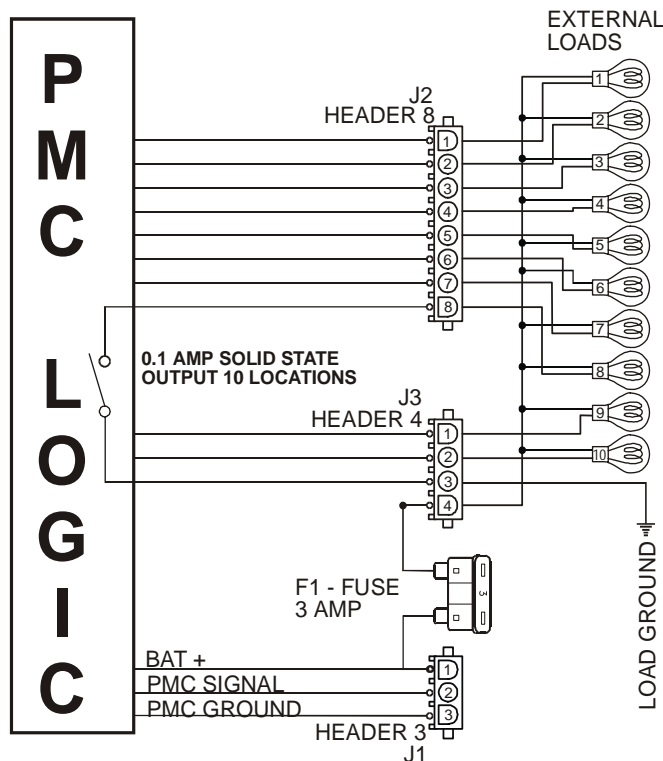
P
M
C
L
O
G
I
C

EXTERNAL LOADS

J2
HEADER 8

1
2
3
4
5
6
7
8

1
2
3
4
5
6
7
8
9
10

0.1 AMP SOLID STATE OUTPUT 10 LOCATIONS

J3
HEADER 4

1
2
3
4

F1 - FUSE
3 AMP

3

BAT +
PMC SIGNAL
PMC GROUND

1
2
3

HEADER 3
J1

LOAD GROUND